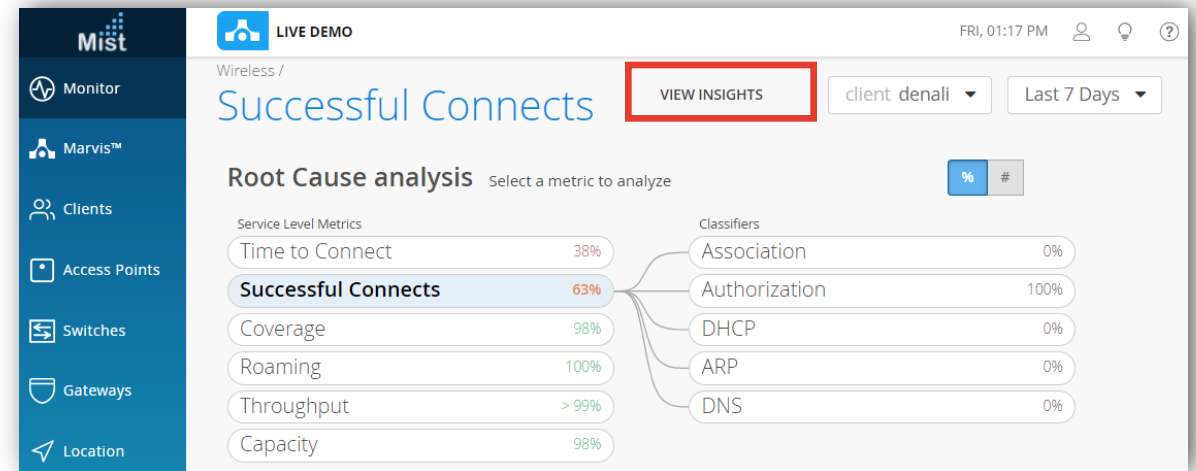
Mist

Monitor

Marvis™

Clients

Access Points

Switches

Gateways

Location

LIVE DEMO

FRI, 01:17 PM

Wireless /

Successful Connects

VIEW INSIGHTS

client denali

Last 7 Days

Root Cause analysis Select a metric to analyze

% #

Service Level Metrics

| | |
|---|---|
| Time to Connect | 38% |
| Successful Connects | 63% |
| Coverage | 98% |
| Roaming | 100% |
| Throughput | > 99% |
| Capacity | 98% |

Classifiers

| | |
|---|---|
| Association | 0% |
| Authorization | 100% |
| DHCP | 0% |
| ARP | 0% |
| DNS | 0% |